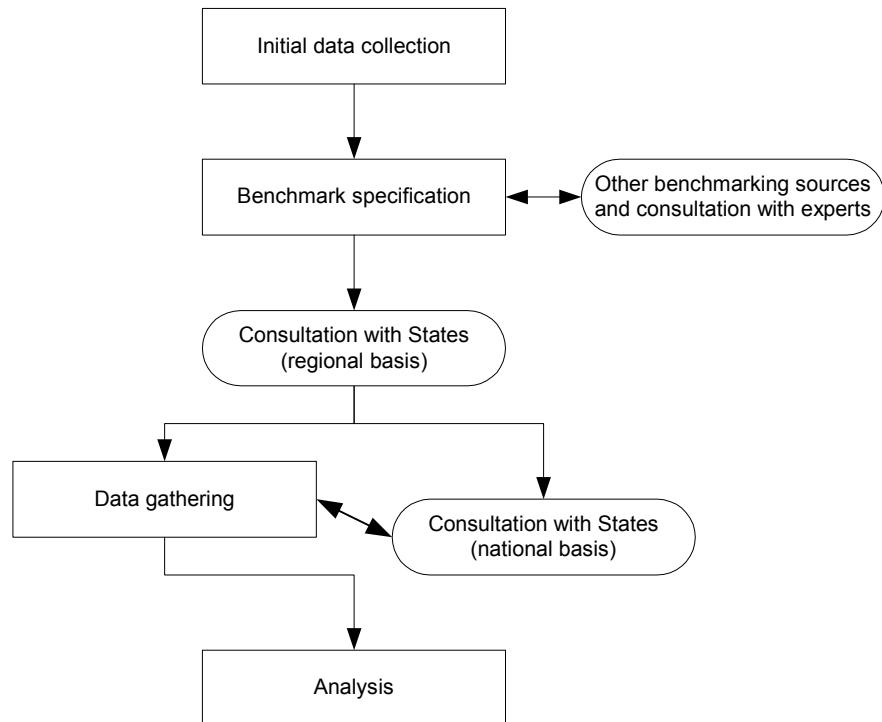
Initial data collection

Benchmark specification

Other benchmarking sources and consultation with experts

Consultation with States (regional basis)

Data gathering

Consultation with States (national basis)

Analysis